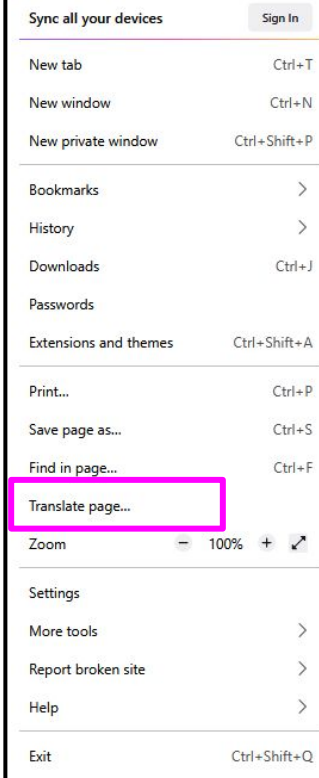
Sync all your devices Sign In

New tab Ctrl+T
New window Ctrl+N
New private window Ctrl+Shift+P

Bookmarks >
History >
Downloads Ctrl+J
Passwords
Extensions and themes Ctrl+Shift+A

Print... Ctrl+P
Save page as... Ctrl+S
Find in page... Ctrl+F
Translate page...
Zoom − 100% +

Settings
More tools >
Report broken site >
Help >

Exit Ctrl+Shift+Q